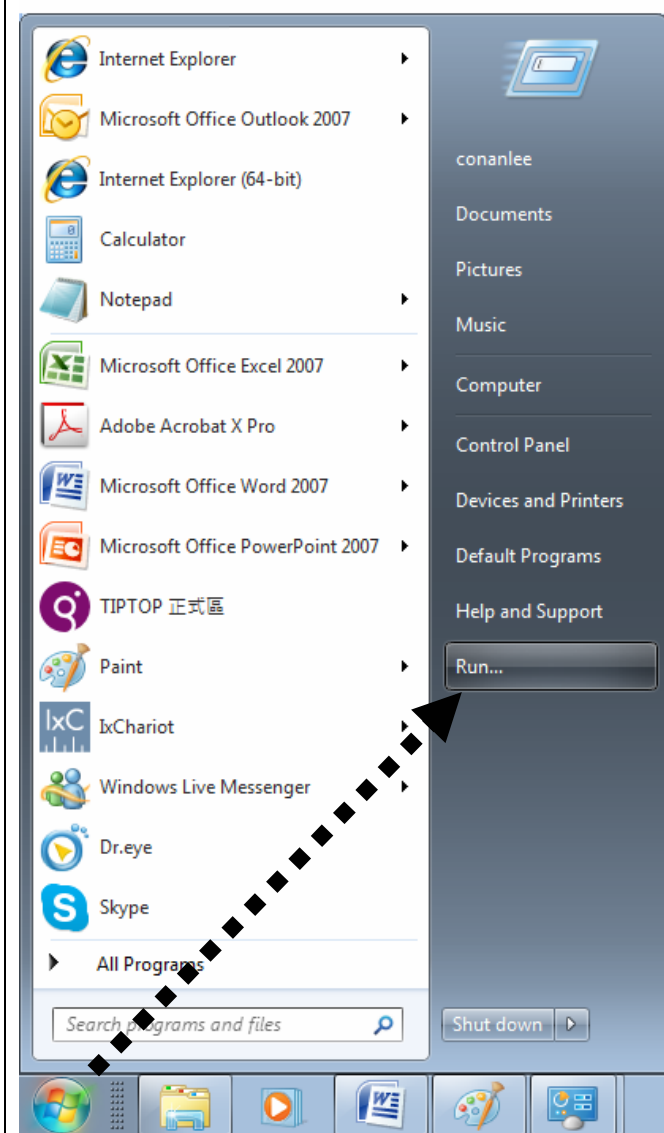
Internet Explorer
Microsoft Office Outlook 2007
Internet Explorer (64-bit)
Calculator
Notepad
Microsoft Office Excel 2007
Adobe Acrobat X Pro
Microsoft Office Word 2007
Microsoft Office PowerPoint 2007
TIPTOP 正式區
Paint
IxChariot
Windows Live Messenger
Dr.eye
Skype
All Programs
Search programs and files

conanlee
Documents
Pictures
Music
Computer
Control Panel
Devices and Printers
Default Programs
Help and Support
Run...
Shut down